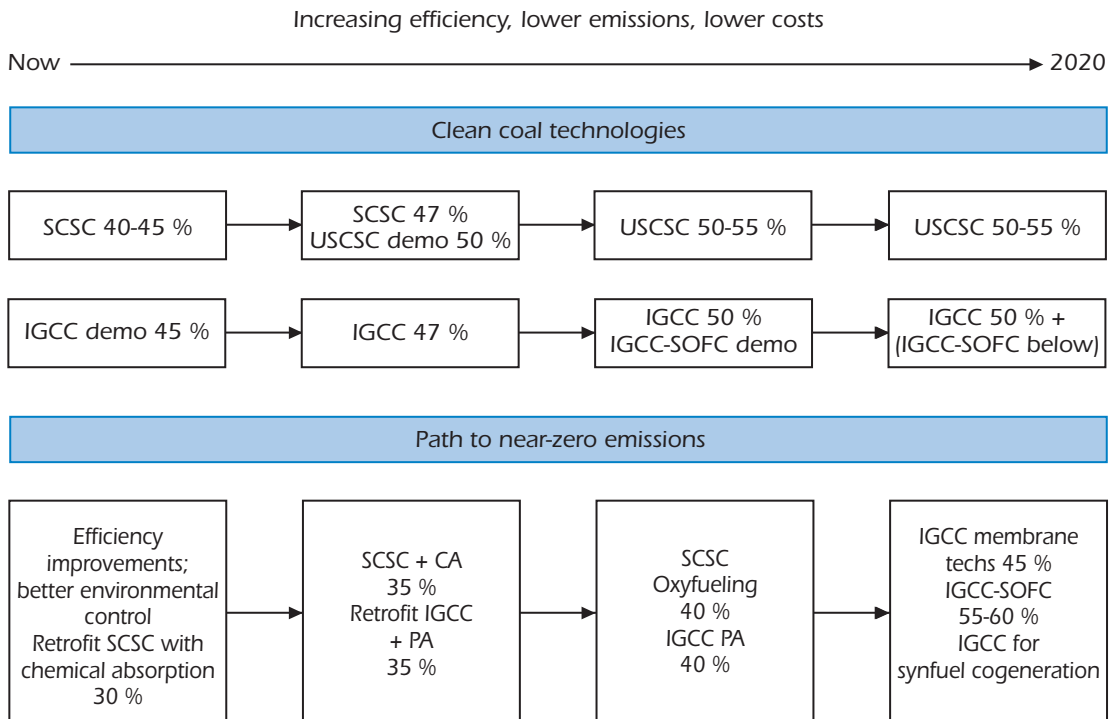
Increasing efficiency, lower emissions, lower costs

Now 2020

Clean coal technologies

SCSC 40-45 %

SCSC 47 %
USCSC demo 50 %

USCSC 50-55 %

USCSC 50-55 %

IGCC demo 45 %

IGCC 47 %

IGCC 50 %
IGCC-SOFC demo

IGCC 50 % +
(IGCC-SOFC below)

Path to near-zero emissions

Efficiency improvements; better environmental control
Retrofit SCSC with chemical absorption
30 %

SCSC + CA
35 %
Retrofit IGCC + PA
35 %

SCSC
Oxyfueling
40 %
IGCC PA
40 %

IGCC membrane techs 45 %
IGCC-SOFC
55-60 %
IGCC for synfuel cogeneration